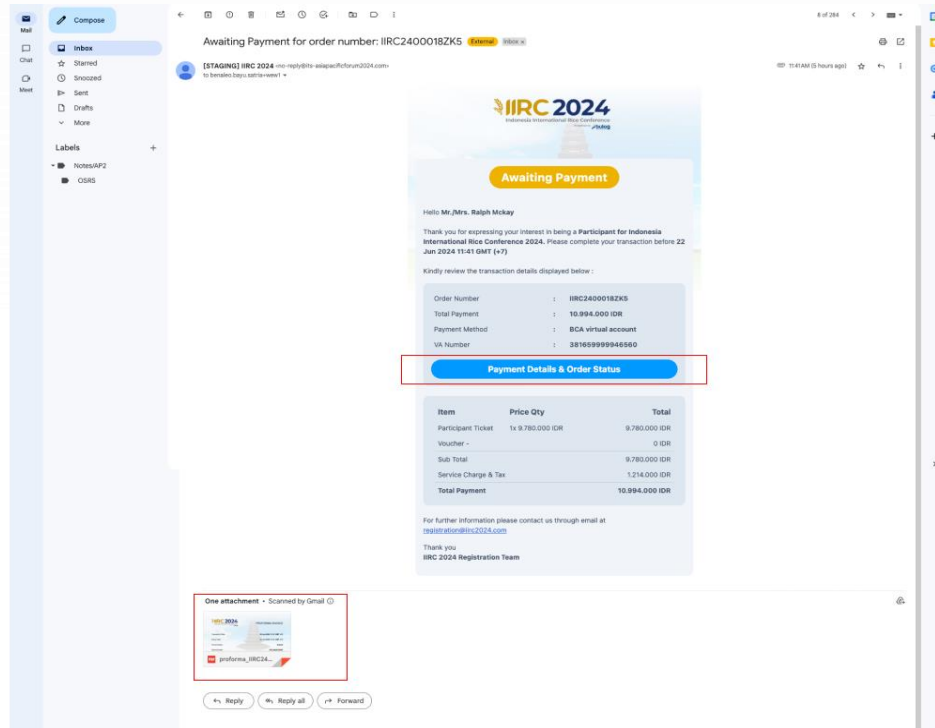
Mail

Chat

Meet

Compose

Inbox

Starred

Snoozed

Sent

Drafts

More

Labels

Notes/AP2

OSRS

8 of 284

Awaiting Payment for order number: IIRC2400018ZK5 External Inbox ×

[STAGING] IIRC 2024 <no-reply@iirc-asiapacificforum2024.com>
to benaleo.bayu.satria+wew1

11:41 AM (5 hours ago)

IIRC 2024
Indonesia International Rice Conference

Awaiting Payment

Hello Mr./Mrs. Ralph Mckay

Thank you for expressing your interest in being a Participant for Indonesia International Rice Conference 2024. Please complete your transaction before 22 Jun 2024 11:41 GMT (+7)

Kindly review the transaction details displayed below :

| | | |
|---|---|---|
| Order Number | : | IIRC2400018ZK5 |
| Total Payment | : | 10.994.000 IDR |
| Payment Method | : | BCA virtual account |
| VA Number | : | 381659999946560 |

Payment Details & Order Status

| Item | Price Qty | Total |
|---|---|---|
| Participant Ticket | 1x 9.780.000 IDR | 9.780.000 IDR |
| Voucher - | | 0 IDR |
| Sub Total | | 9.780.000 IDR |
| Service Charge & Tax | | 1.214.000 IDR |
| Total Payment | | 10.994.000 IDR |

For further information please contact us through email at registration@iirc2024.com

Thank you
IIRC 2024 Registration Team

One attachment • Scanned by Gmail

IIRC 2024

proforma_IIRC24...

Reply

Reply all

Forward